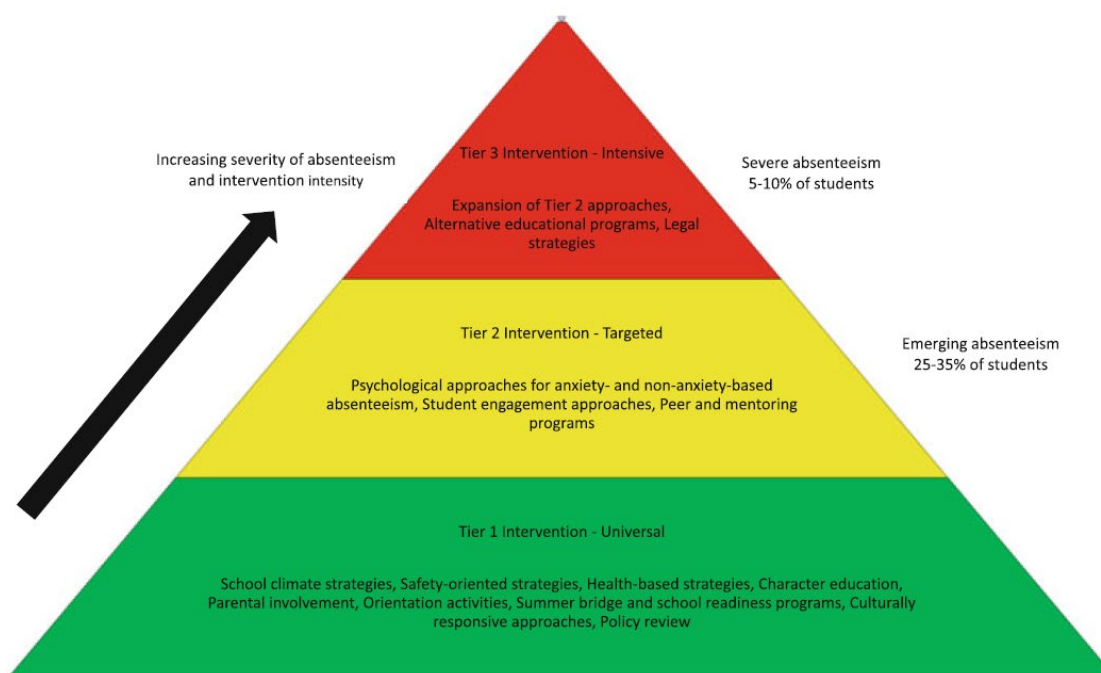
Increasing severity of absenteeism and intervention intensity

Tier 3 Intervention - Intensive

Expansion of Tier 2 approaches, Alternative educational programs, Legal strategies

Severe absenteeism
5-10% of students

Tier 2 Intervention - Targeted

Psychological approaches for anxiety- and non-anxiety-based absenteeism, Student engagement approaches, Peer and mentoring programs

Emerging absenteeism
25-35% of students

Tier 1 Intervention - Universal

School climate strategies, Safety-oriented strategies, Health-based strategies, Character education, Parental involvement, Orientation activities, Summer bridge and school readiness programs, Culturally responsive approaches, Policy review